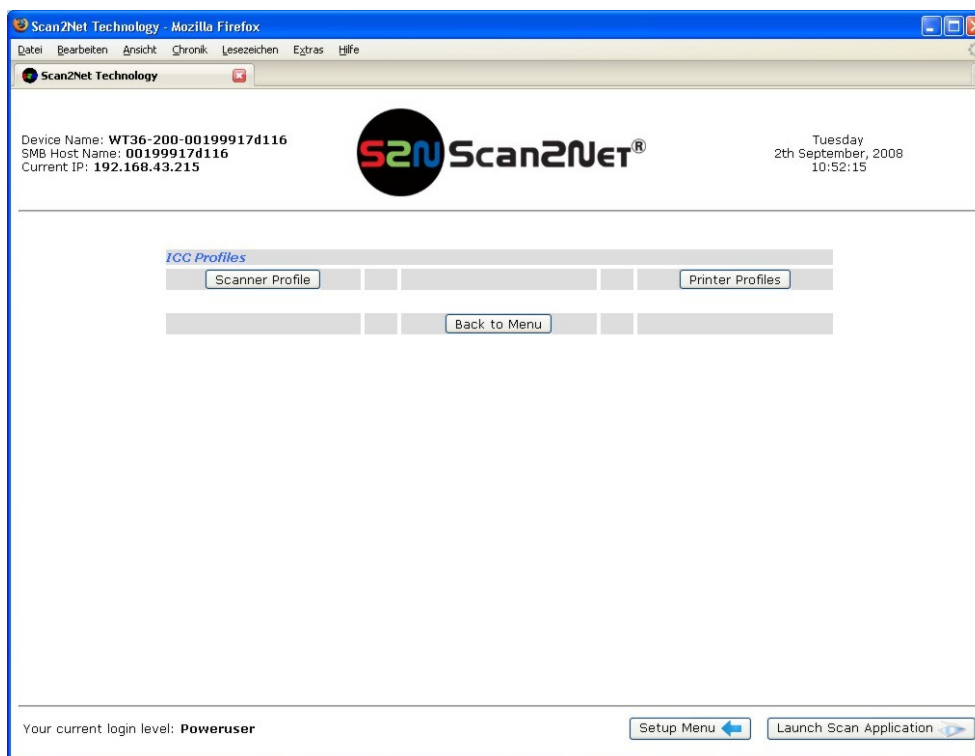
Scan2Net Technology - Mozilla Firefox

Datei Bearbeiten Ansicht Chronik Lesezeichen Extras Hilfe

Scan2Net Technology

Device Name: WT36-200-00199917d116
SMB Host Name: 00199917d116
Current IP: 192.168.43.215

S2N Scan2Net®

Tuesday
2th September, 2008
10:52:15

ICC Profiles

Scanner Profile

Printer Profiles

Back to Menu

Your current login level: Poweruser

Setup Menu

Launch Scan Application